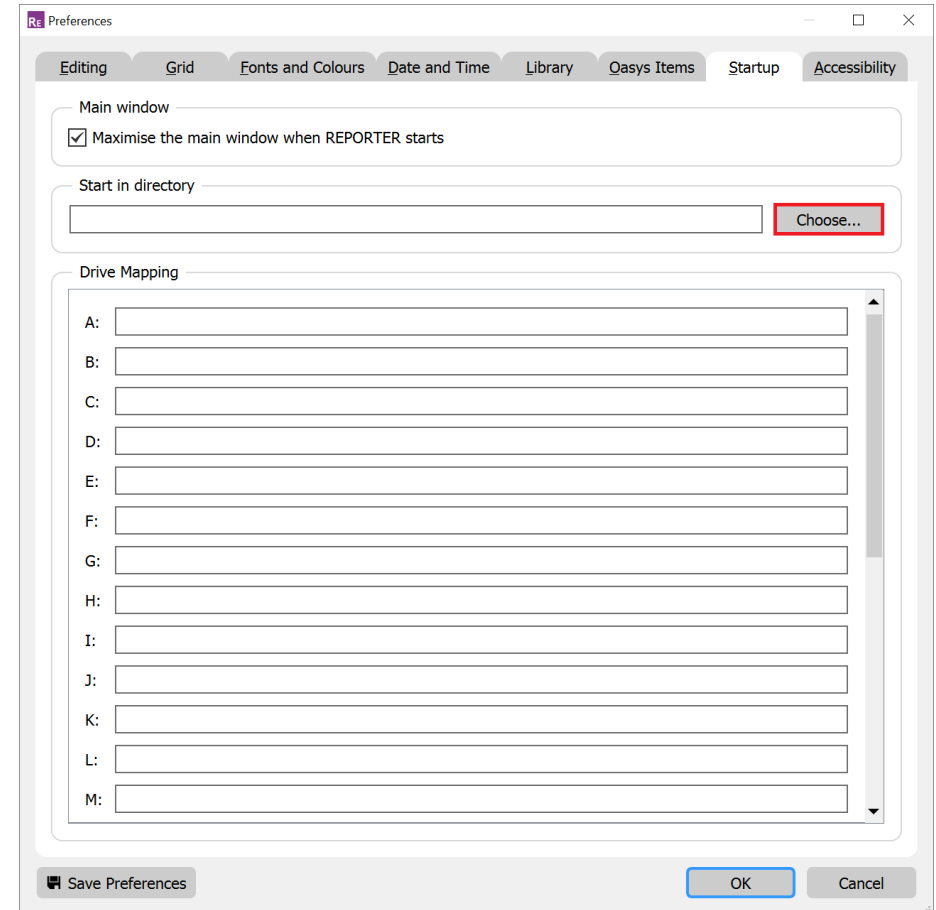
RE Preferences

Editing | Grid | Fonts and Colours | Date and Time | Library | Oasys Items | Startup | Accessibility

Main window

Maximise the main window when REPORTER starts

Start in directory

Choose...

Drive Mapping

A:

B:

C:

D:

E:

F:

G:

H:

I:

J:

K:

L:

M:

Save Preferences

OK

Cancel